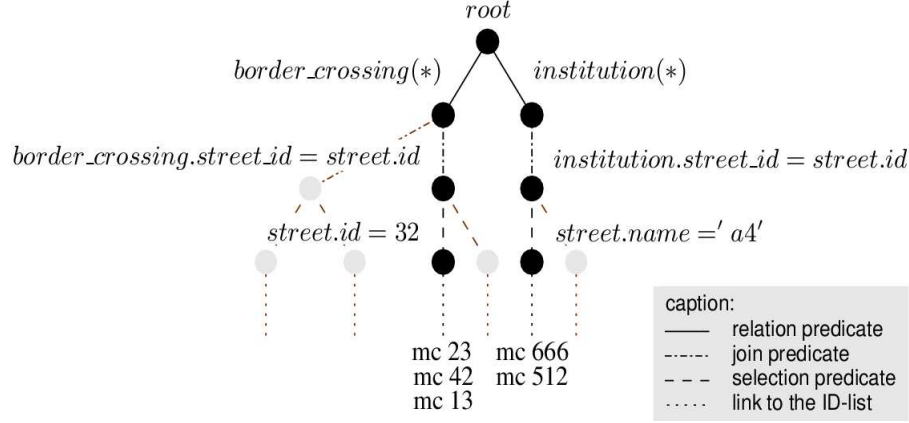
$root$

$border\_crossing(*)$

$institution(*)$

$border\_crossing.street\_id = street.id$

$institution.street\_id = street.id$

$street.id = 32$

$street.name =' a4'$

mc 23
mc 42
mc 13

mc 666
mc 512

caption:
relation predicate
join predicate
selection predicate
link to the ID-list